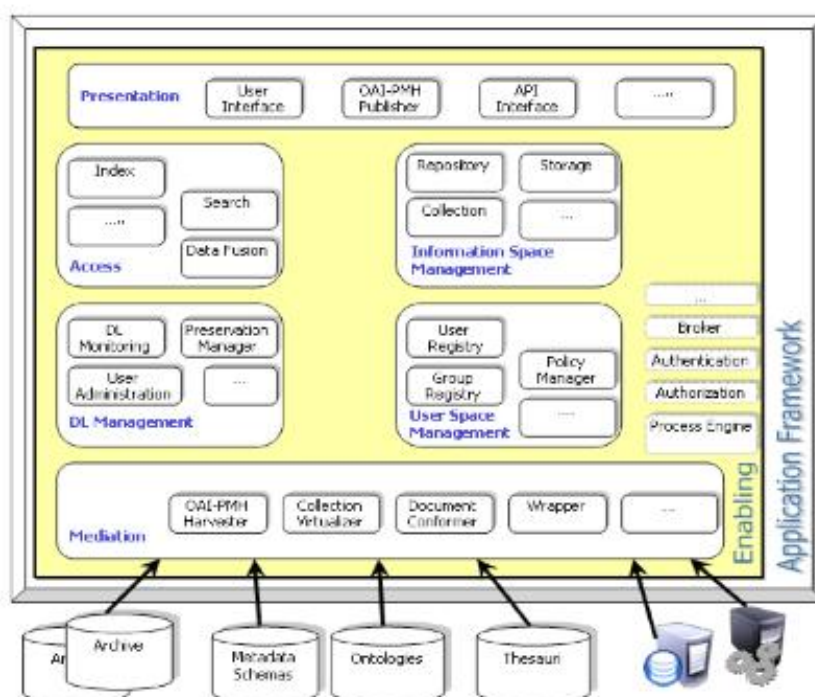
Presentation
User Interface
OAI-PMH Publisher
API Interface
.....

Index
.....
Search
Data Fusion
Access

Repository
Storage
Collection
...
Information Space Management

DL Monitoring
Preservation Manager
User Administration
...
DL Management

User Registry
Group Registry
Policy Manager
.....
User Space Management

...
Broker
Authentication
Authorization
Process Engine

Mediation
OAI-PMH Harvester
Collection Virtualizer
Document Conformer
Wrapper
...

Enabling
Application Framework

Ar
Archive
Metadata Schemas
Ontologies
Thesauri